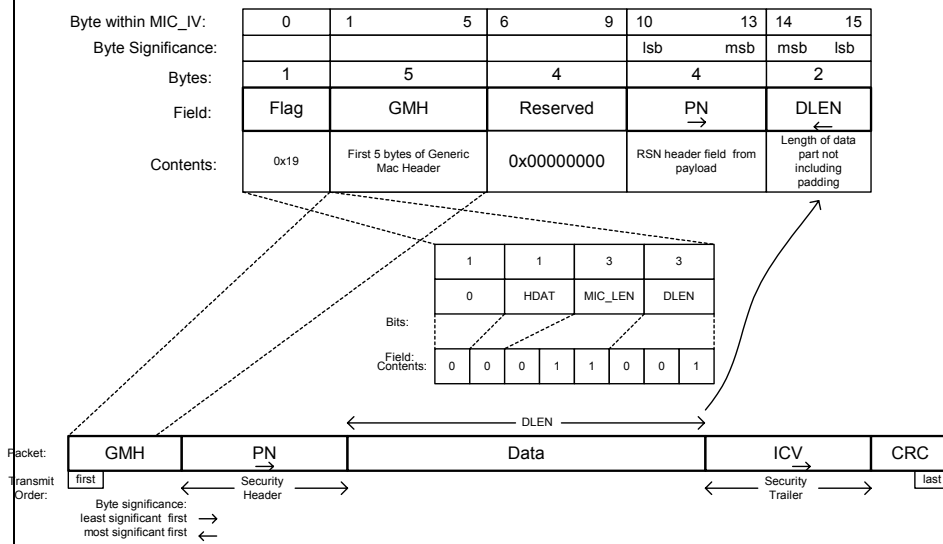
| Byte within MIC_IV: | 0 | 1 5 | 6 9 | 10 13 | 14 15 |
|---|---|---|---|---|---|
| Byte Significance: | | | | lsb msb | msb lsb |
| Bytes: | 1 | 5 | 4 | 4 | 2 |
| Field: | Flag | GMH | Reserved | PN → | DLEN ← |
| Contents: | 0x19 | First 5 bytes of Generic Mac Header | 0x00000000 | RSN header field from payload | Length of data part not including padding |

| 1 | 1 | 3 | 3 |
|---|---|---|---|
| 0 | HDAT | MIC_LEN | DLEN |

Bits:

Field: Contents:

| 0 | 0 | 0 | 1 | 1 | 0 | 0 | 1 |
|---|---|---|---|---|---|---|---|

DLEN

Packet: GMH PN Data ICV CRC

Transmit Order: first Security Header Security Trailer last

Byte significance: least significant first → most significant first ←